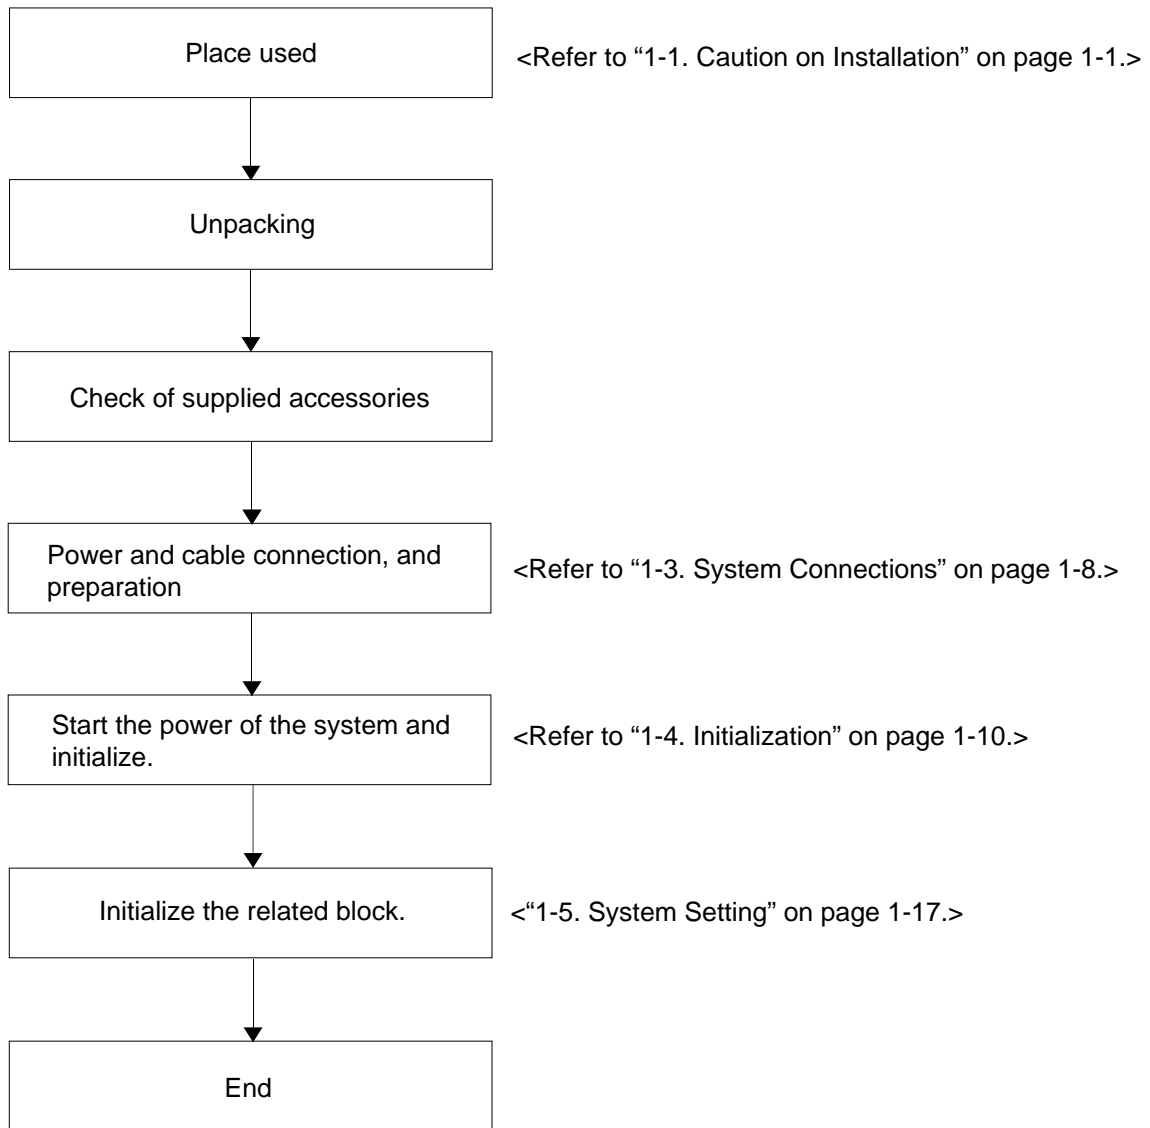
Place used

<Refer to “1-1. Caution on Installation” on page 1-1.>

Unpacking

Check of supplied accessories

Power and cable connection, and preparation

<Refer to “1-3. System Connections” on page 1-8.>

Start the power of the system and initialize.

<Refer to “1-4. Initialization” on page 1-10.>

Initialize the related block.

<“1-5. System Setting” on page 1-17.>

End